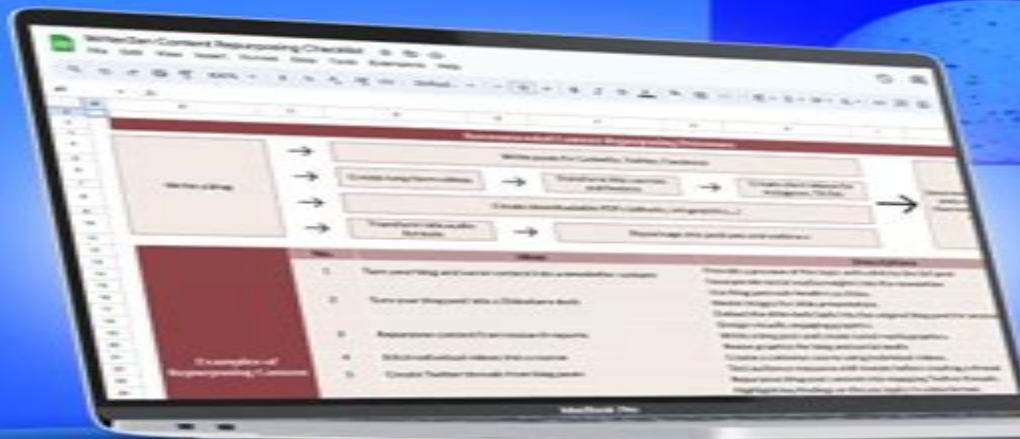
WriterZen Content Repurposing Checklist

File Edit View Insert Format Data Tools Extensions Help

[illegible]

Write a blog

Write posts for LinkedIn, Twitter, Facebook

Create long-form videos

Transform into course, webinars

Create short videos for Instagram, TikTok

Create downloadable PDF (eBook, infographic,...)

Transform into audio formats

Repackage into podcast and webinars

Examples of Repurposing Content

No.

Ideas

Descriptions

1 Turn your blog and social content into a newsletter content

2 Turn your blog post into a Slideshare deck

3 Repurpose content from research reports

4 Stitch individual videos into a course

5 Create Twitter threads from blog posts

MacBook Pro